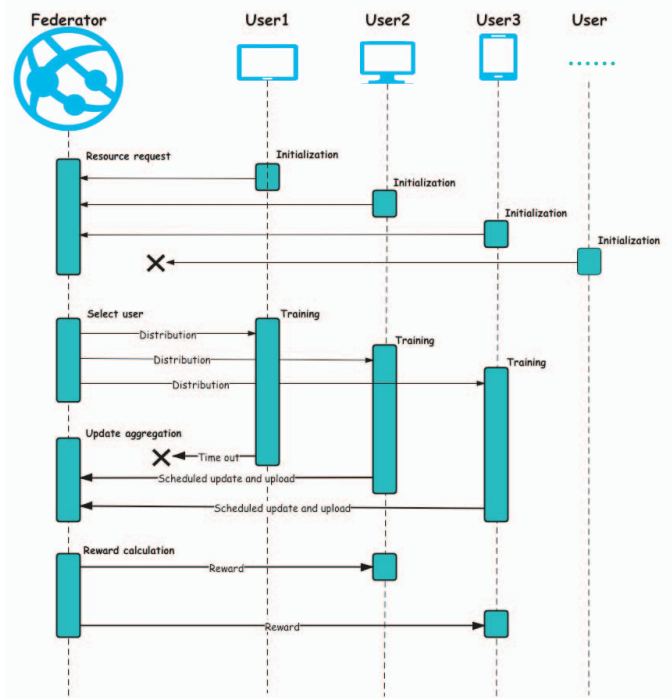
Federator
User1
User2
User3
User

Resource request
Initialization
Initialization
Initialization
Initialization

Select user
Training
Distribution
Training
Distribution
Training
Distribution

Update aggregation
Time out
Scheduled update and upload
Scheduled update and upload

Reward calculation
Reward
Reward